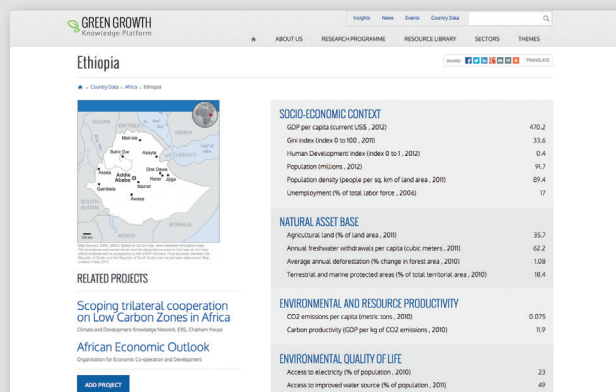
GREEN GROWTH
Knowledge Platform

Insights News Events Country Data

ABOUT US RESEARCH PROGRAMME RESOURCE LIBRARY SECTORS THEMES

Ethiopia

SHARE: TRANSLATE

Country Data › Africa › Ethiopia

SUDAN ERITREA Mek'ele Bahir Dar Asayita Gulf of Aden Dese Gonder Addis Ababa Dire Dawa Harer Jijiga Asosa Gambela Nazret Awasa

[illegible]

RELATED PROJECTS

Scoping trilateral cooperation on Low Carbon Zones in Africa
Climate and Development Knowledge Network, EBS, Chatham House

African Economic Outlook
Organisation for Economic Co-operation and Development

ADD PROJECT

SOCIO-ECONOMIC CONTEXT

| | |
|---|---|
| GDP per capita (current US$ , 2012) | 470.2 |
| Gini index (index 0 to 100 , 2011) | 33.6 |
| Human Development index (index 0 to 1 , 2012) | 0.4 |
| Population (millions , 2012) | 91.7 |
| Population density (people per sq. km of land area , 2011) | 89.4 |
| Unemployment (% of total labor force , 2006) | 17 |

NATURAL ASSET BASE

| | |
|---|---|
| Agricultural land (% of land area , 2011) | 35.7 |
| Annual freshwater withdrawals per capita (cubic meters , 2011) | 62.2 |
| Average annual deforestation (% change in forest area , 2010) | 1.08 |
| Terrestrial and marine protected areas (% of total territorial area , 2010) | 18.4 |

ENVIRONMENTAL AND RESOURCE PRODUCTIVITY

| | |
|---|---|
| CO2 emissions per capita (metric tons , 2010) | 0.075 |
| Carbon productivity (GDP per kg of CO2 emissions , 2010) | 11.9 |

ENVIRONMENTAL QUALITY OF LIFE

| | |
|---|---|
| Access to electricity (% of population , 2010) | 23 |
| Access to improved water source (% of population , 2011) | 49 |